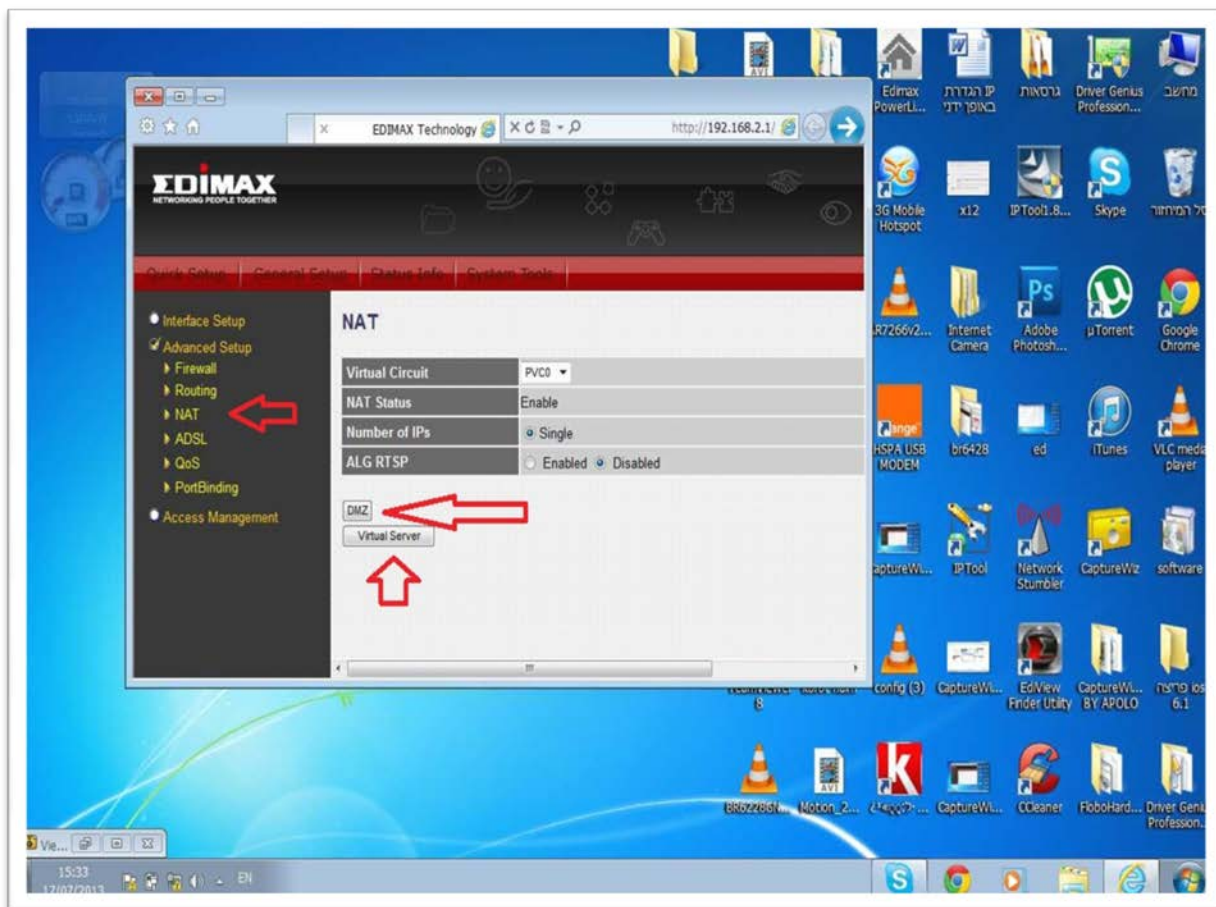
EDIMAX Technology

http://192.168.2.1/

EDIMAX
NETWORKING PEOPLE TOGETHER

Quick Setup | General Setup | Status Info | System Tools

Interface Setup
Advanced Setup
Firewall
Routing
NAT
ADSL
QoS
PortBinding
Access Management

NAT

| Virtual Circuit | PVC0 |
|---|---|
| NAT Status | Enable |
| Number of IPs | Single |
| ALG RTSP | Enabled Disabled |

DMZ
Virtual Server

Edimax PowerLi...
הגדרת IP באופן ידני
גרסאות
Driver Genius Profession...
מחשב

3G Mobile Hotspot
x12
IPTool1.8...
Skype
סל המיחזור

R7266v2...
Internet Camera
Adobe Photosh...
µTorrent
Google Chrome

HSPA USB MODEM
br6428
ed
iTunes
VLC media player

aptureWi...
IPTool
Network Stumbler
CaptureWiz
software

8
config (3)
CaptureWi...
EdiView Finder Utility
CaptureWi... BY APOLO
ios פריצה 6.1

BR6228GN...
Motion_2...
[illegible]
CaptureWi...
CCleaner
FloboHard...
Driver Geni Profession...

Vie...

15:33
17/07/2013
EN